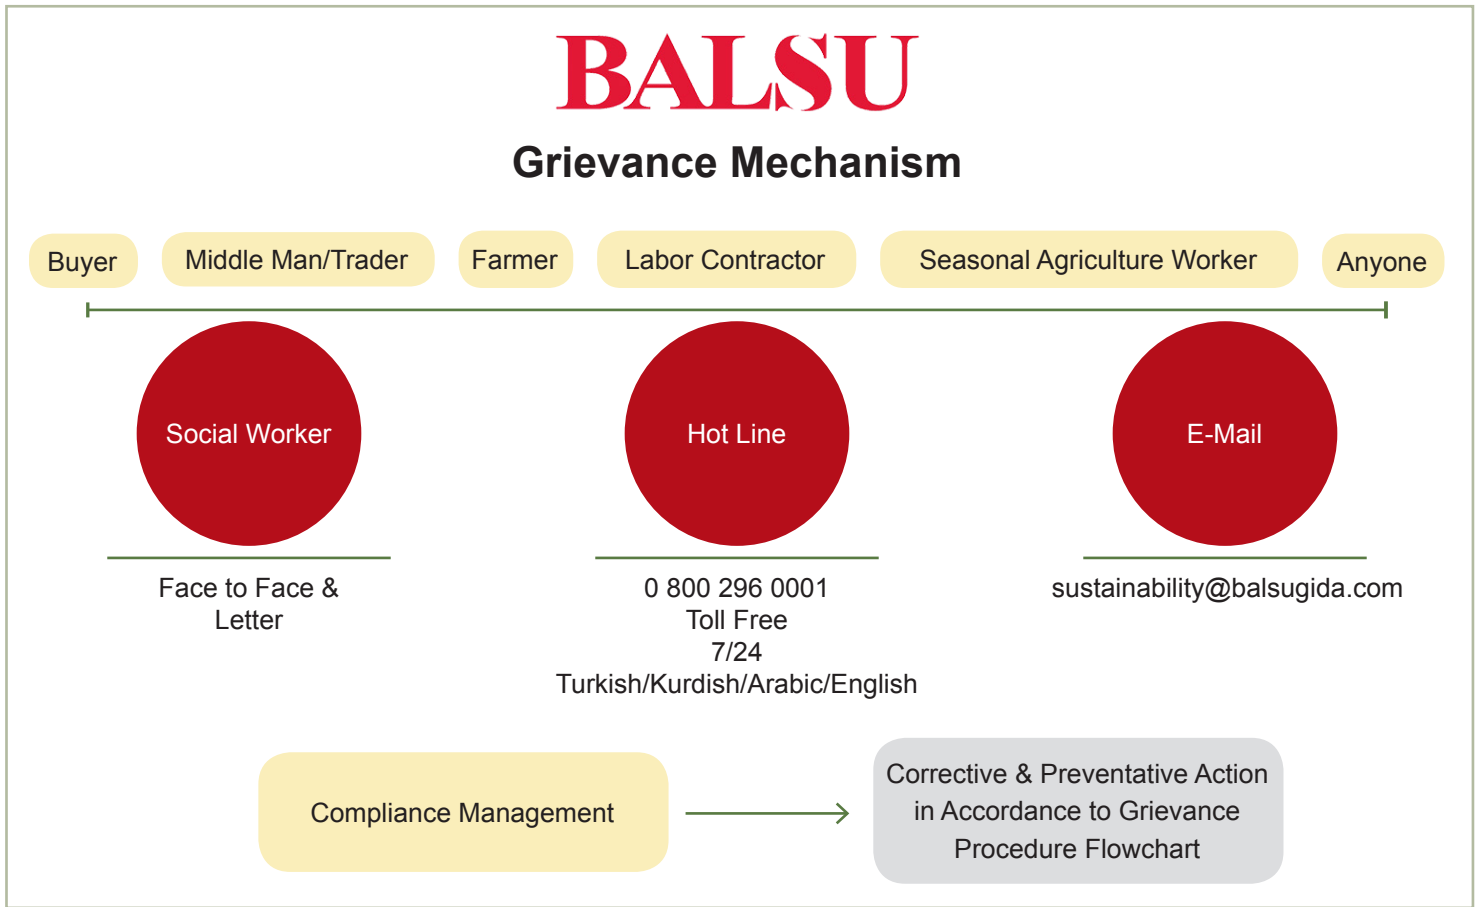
BALSU

Grievance Mechanism

Buyer

Middle Man/Trader

Farmer

Labor Contractor

Seasonal Agriculture Worker

Anyone

Social Worker

Face to Face & Letter

Hot Line

0 800 296 0001
Toll Free
7/24
Turkish/Kurdish/Arabic/English

E-Mail

sustainability@balsugida.com

Compliance Management

Corrective & Preventative Action in Accordance to Grievance Procedure Flowchart